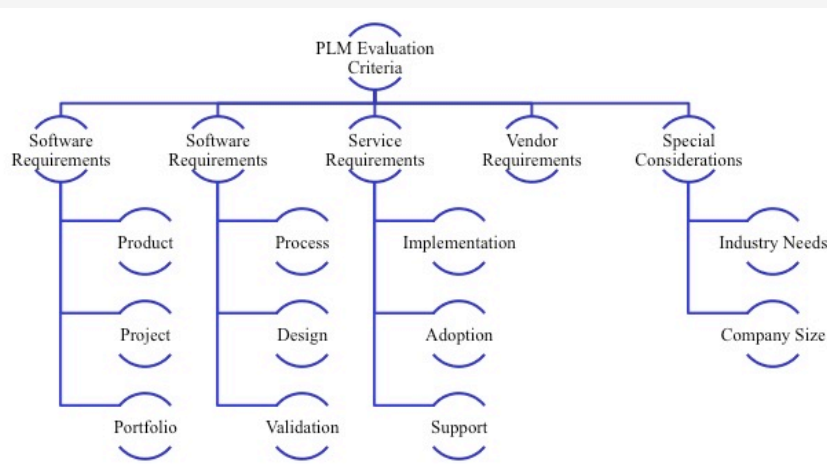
PLM Evaluation Criteria

Software Requirements

Product

Project

Portfolio

Software Requirements

Process

Design

Validation

Service Requirements

Implementation

Adoption

Support

Vendor Requirements

Special Considerations

Industry Needs

Company Size